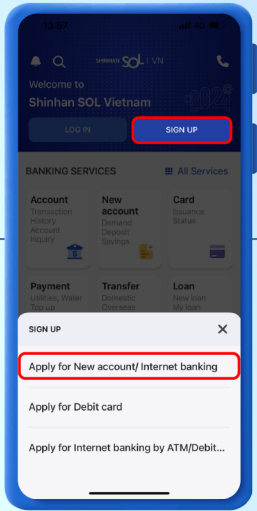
12:57

SHINHAN SOL | VN

Welcome to
Shinhan SOL Vietnam

LOG IN

SIGN UP

BANKING SERVICES

All Services

Account
Transaction History
Account Inquiry

New account
Demand Deposit
Savings

Card
Issuance
Status

Payment
Utilities, Water
Top up

Transfer
Domestic
Overseas

Loan
New loan
My loan

SIGN UP

Apply for New account/ Internet banking

Apply for Debit card

Apply for Internet banking by ATM/Debit...